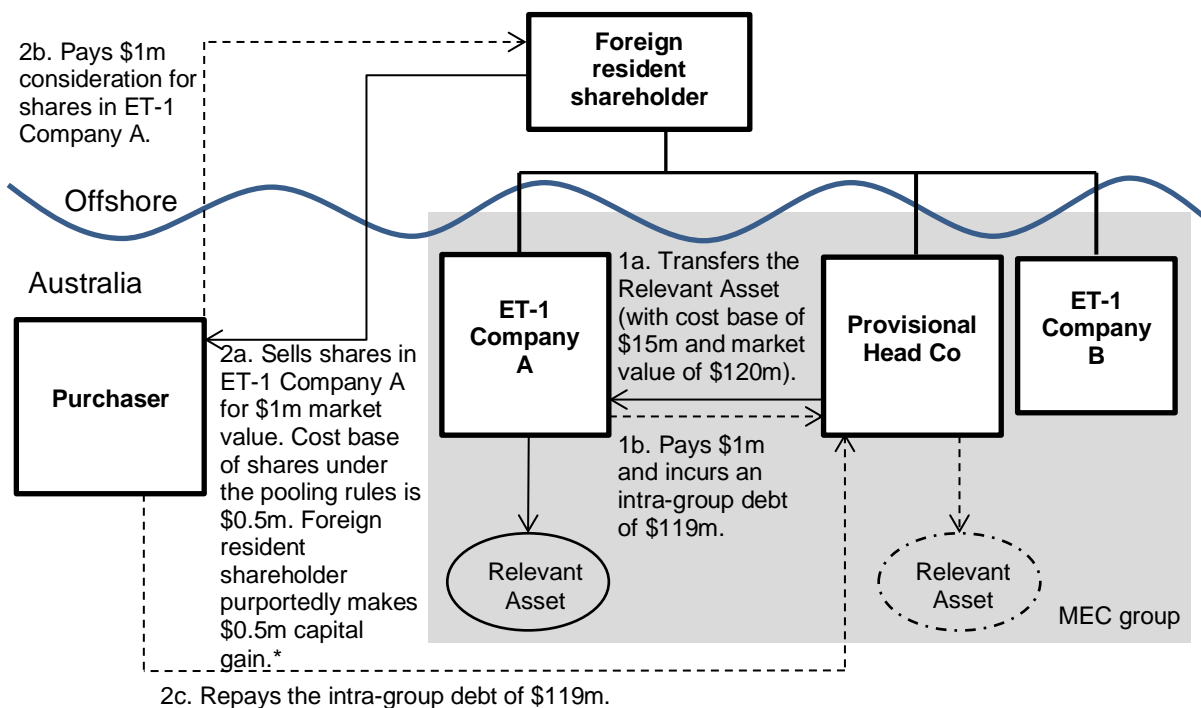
2b. Pays $1m consideration for shares in ET-1 Company A.

Foreign resident shareholder

Offshore

Australia

Purchaser

2a. Sells shares in ET-1 Company A for $1m market value. Cost base of shares under the pooling rules is $0.5m. Foreign resident shareholder purportedly makes $0.5m capital gain.*

ET-1 Company A

1a. Transfers the Relevant Asset (with cost base of $15m and market value of $120m).

1b. Pays $1m and incurs an intra-group debt of $119m.

Provisional Head Co

ET-1 Company B

Relevant Asset

Relevant Asset

MEC group

2c. Repays the intra-group debt of $119m.